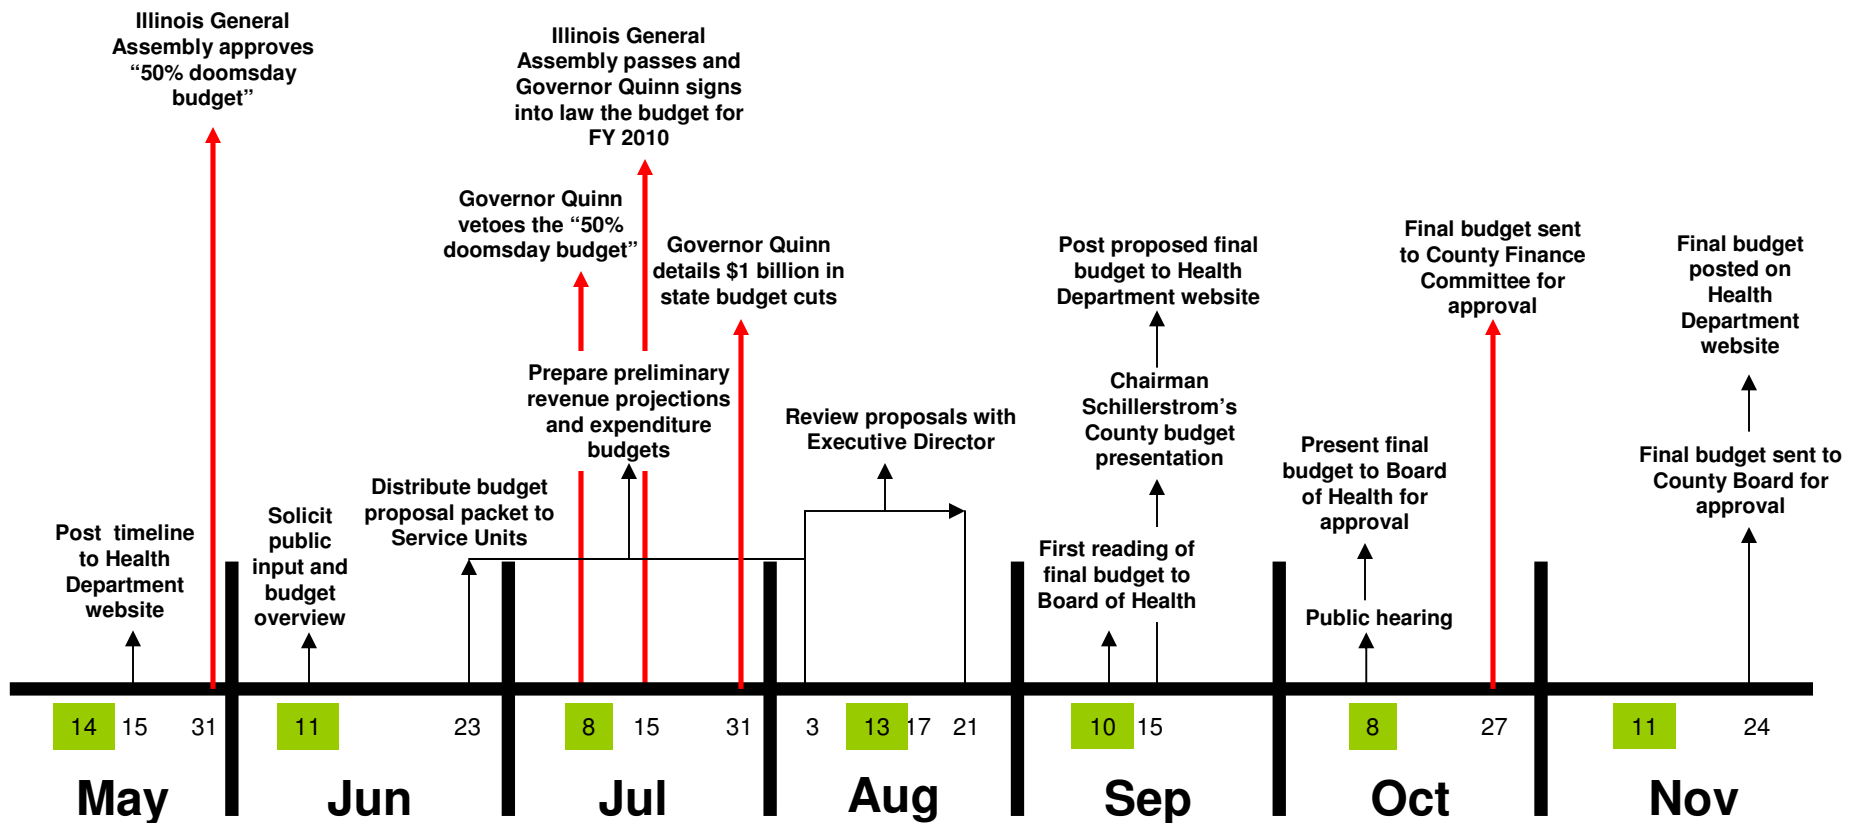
Illinois General Assembly approves “50% doomsday budget”

Illinois General Assembly passes and Governor Quinn signs into law the budget for FY 2010

Governor Quinn vetoes the “50% doomsday budget”

Governor Quinn details $1 billion in state budget cuts

Post proposed final budget to Health Department website

Final budget sent to County Finance Committee for approval

Final budget posted on Health Department website

Prepare preliminary revenue projections and expenditure budgets

Review proposals with Executive Director

Chairman Schillerstrom’s County budget presentation

Present final budget to Board of Health for approval

Final budget sent to County Board for approval

Post timeline to Health Department website

Solicit public input and budget overview

Distribute budget proposal packet to Service Units

First reading of final budget to Board of Health

Public hearing

14 15 31 11 23 8 15 31 3 13 17 21 10 15 8 27 11 24

May Jun Jul Aug Sep Oct Nov